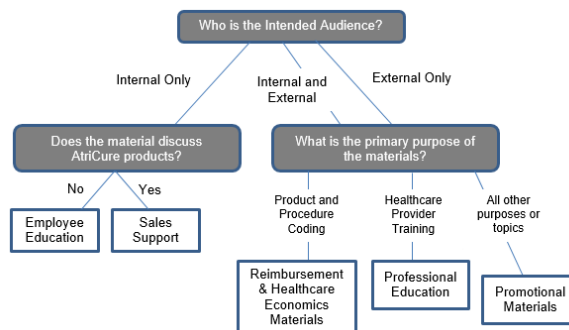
Who is the Intended Audience?

Internal Only

Internal and External

External Only

Does the material discuss AtriCure products?

No

Yes

Employee Education

Sales Support

What is the primary purpose of the materials?

Product and Procedure Coding

Healthcare Provider Training

All other purposes or topics

Reimbursement & Healthcare Economics Materials

Professional Education

Promotional Materials